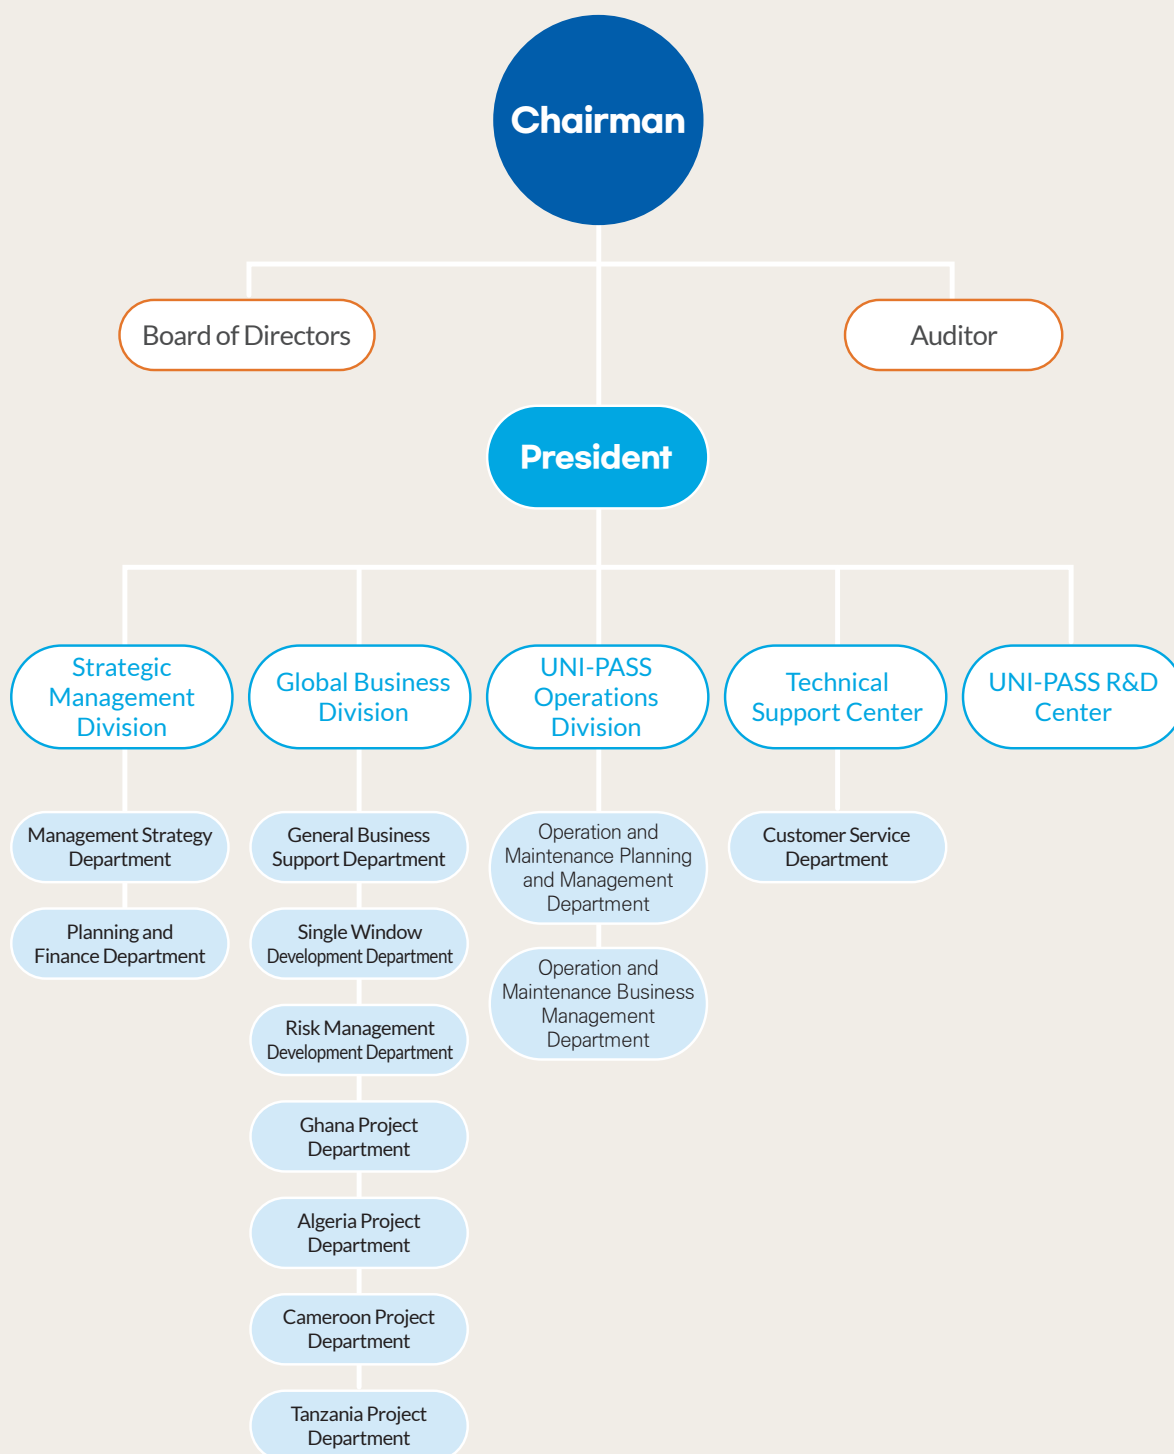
Chairman

Board of Directors

Auditor

President

Strategic Management Division

Management Strategy Department

Planning and Finance Department

Global Business Division

General Business Support Department

Single Window Development Department

Risk Management Development Department

Ghana Project Department

Algeria Project Department

Cameroon Project Department

Tanzania Project Department

UNI-PASS Operations Division

Operation and Maintenance Planning and Management Department

Operation and Maintenance Business Management Department

Technical Support Center

Customer Service Department

UNI-PASS R&D Center